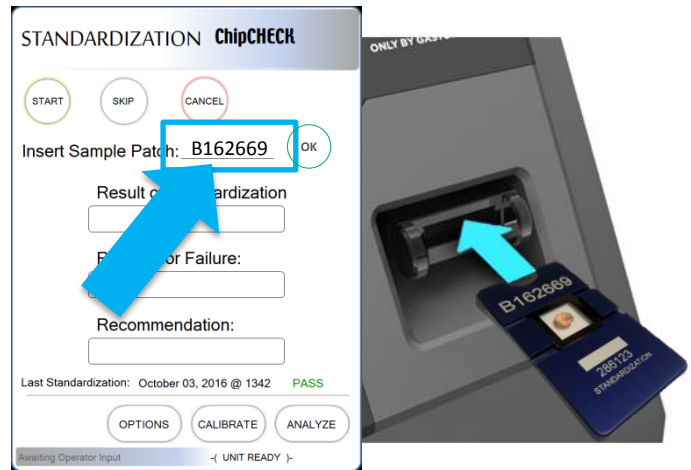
STANDARDIZATION ChipCHECK

START

SKIP

CANCEL

Insert Sample Patch: B162669

OK

Result o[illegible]ardization

R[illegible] or Failure:

Recommendation:

Last Standardization: October 03, 2016 @ 1342 PASS

OPTIONS

CALIBRATE

ANALYZE

Awaiting Operator Input

-( UNIT READY )-

ONLY BY GAST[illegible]

B162669

288123

STANDARDIZATION